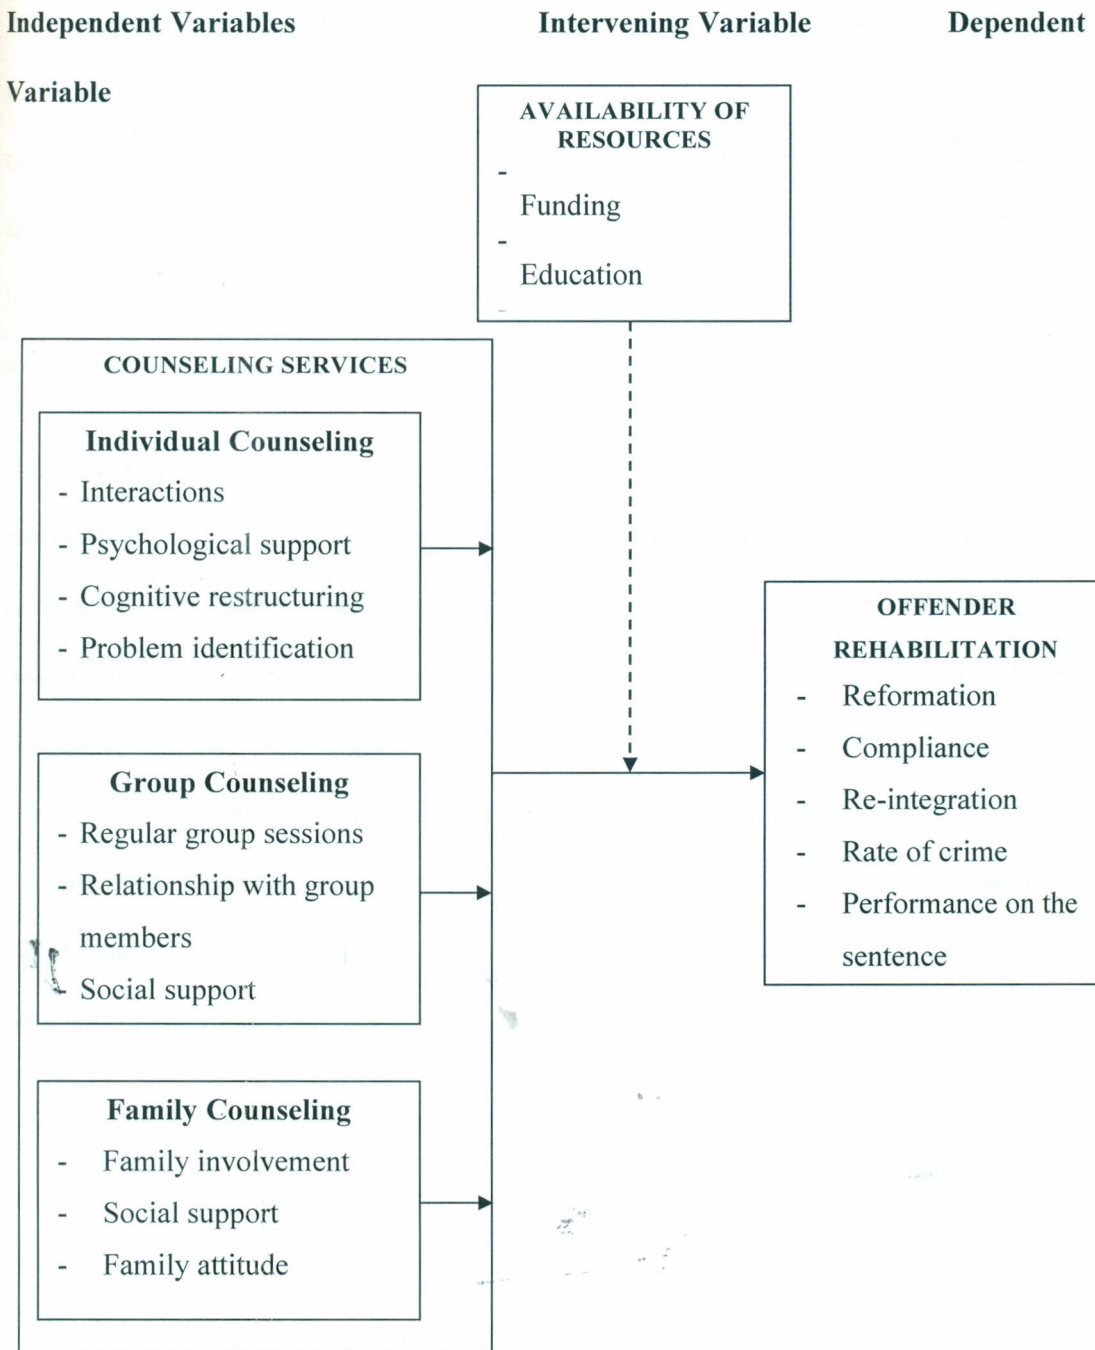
Independent Variables

Intervening Variable

Dependent Variable

AVAILABILITY OF RESOURCES
- Funding
- Education

COUNSELING SERVICES

Individual Counseling
- Interactions
- Psychological support
- Cognitive restructuring
- Problem identification

Group Counseling
- Regular group sessions
- Relationship with group members
- Social support

Family Counseling
- Family involvement
- Social support
- Family attitude

OFFENDER REHABILITATION
- Reformation
- Compliance
- Re-integration
- Rate of crime
- Performance on the sentence